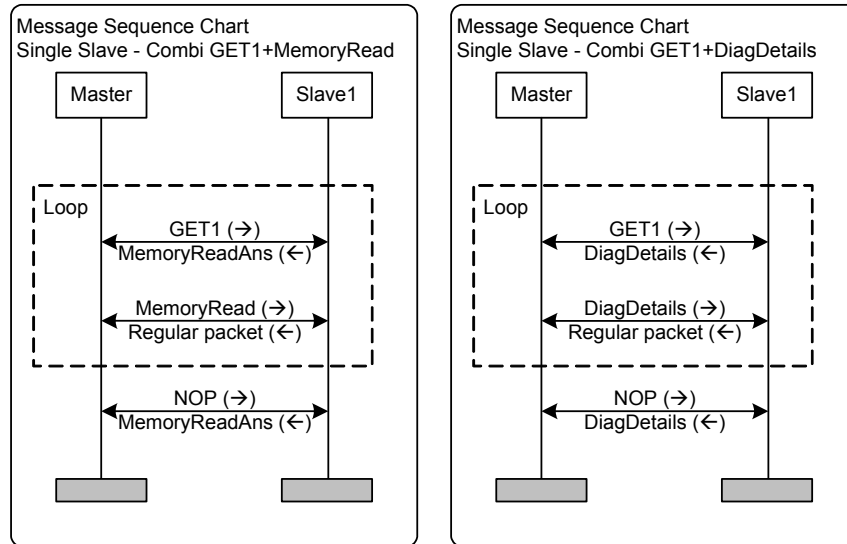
Message Sequence Chart
Single Slave - Combi GET1+MemoryRead

Master

Slave1

Loop

GET1 (→)
MemoryReadAns (←)

MemoryRead (→)
Regular packet (←)

NOP (→)
MemoryReadAns (←)

Message Sequence Chart
Single Slave - Combi GET1+DiagDetails

Master

Slave1

Loop

GET1 (→)
DiagDetails (←)

DiagDetails (→)
Regular packet (←)

NOP (→)
DiagDetails (←)